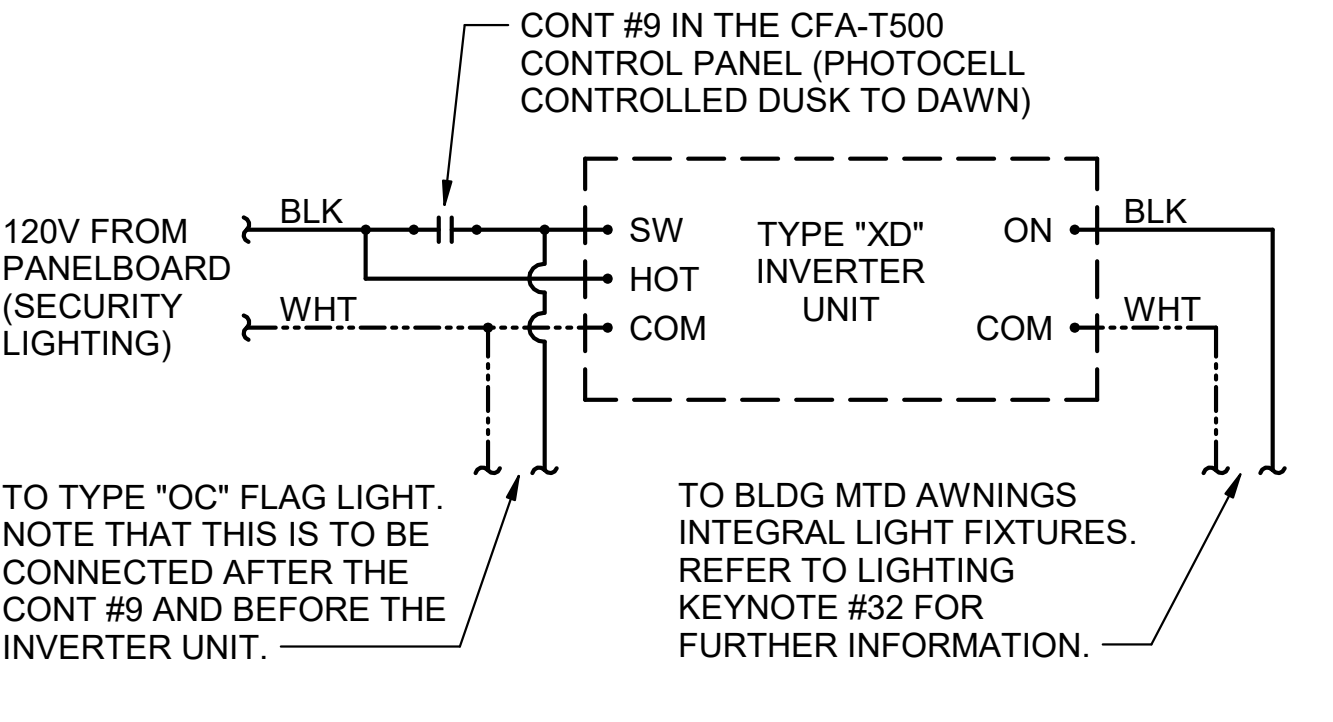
CONT #9 IN THE CFA-T500 CONTROL PANEL (PHOTOCELL CONTROLLED DUSK TO DAWN)

120V FROM PANELBOARD (SECURITY LIGHTING)

BLK

WHT

SW

HOT

COM

TYPE "XD" INVERTER UNIT

ON

COM

BLK

WHT

TO TYPE "OC" FLAG LIGHT. NOTE THAT THIS IS TO BE CONNECTED AFTER THE CONT #9 AND BEFORE THE INVERTER UNIT.

TO BLDG MTD AWNINGS INTEGRAL LIGHT FIXTURES. REFER TO LIGHTING KEYNOTE #32 FOR FURTHER INFORMATION.